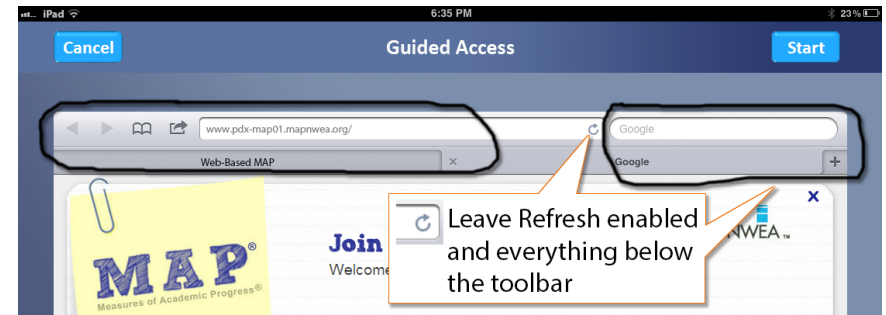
iPad 6:35 PM 23%

Cancel Guided Access Start

www.pdx-map01.mapnwea.org/

Google

Web-Based MAP

Google

MAP®
Measures of Academic Progress®

Join
Welcome

NWEA™

Leave Refresh enabled and everything below the toolbar